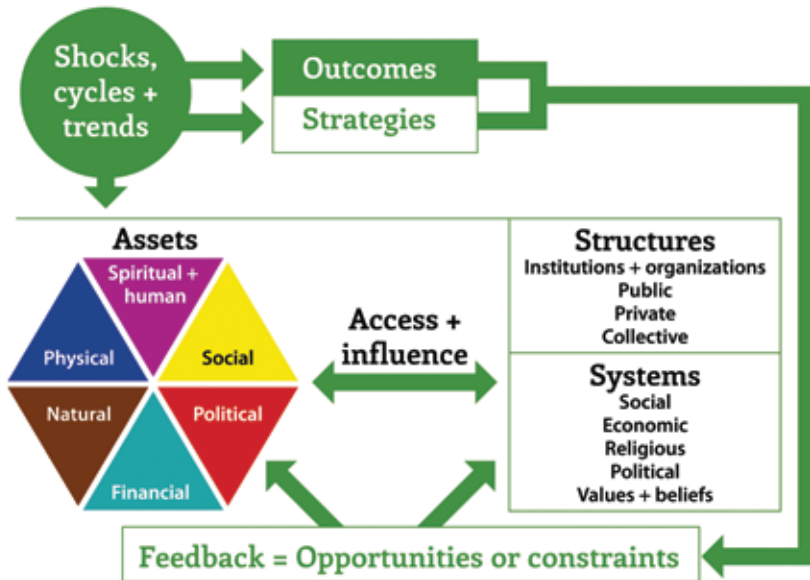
Shocks, cycles + trends

Outcomes

Strategies

Assets

Spiritual + human

Physical

Social

Natural

Political

Financial

Access + influence

Structures
Institutions + organizations
Public
Private
Collective

Systems
Social
Economic
Religious
Political
Values + beliefs

Feedback = Opportunities or constraints